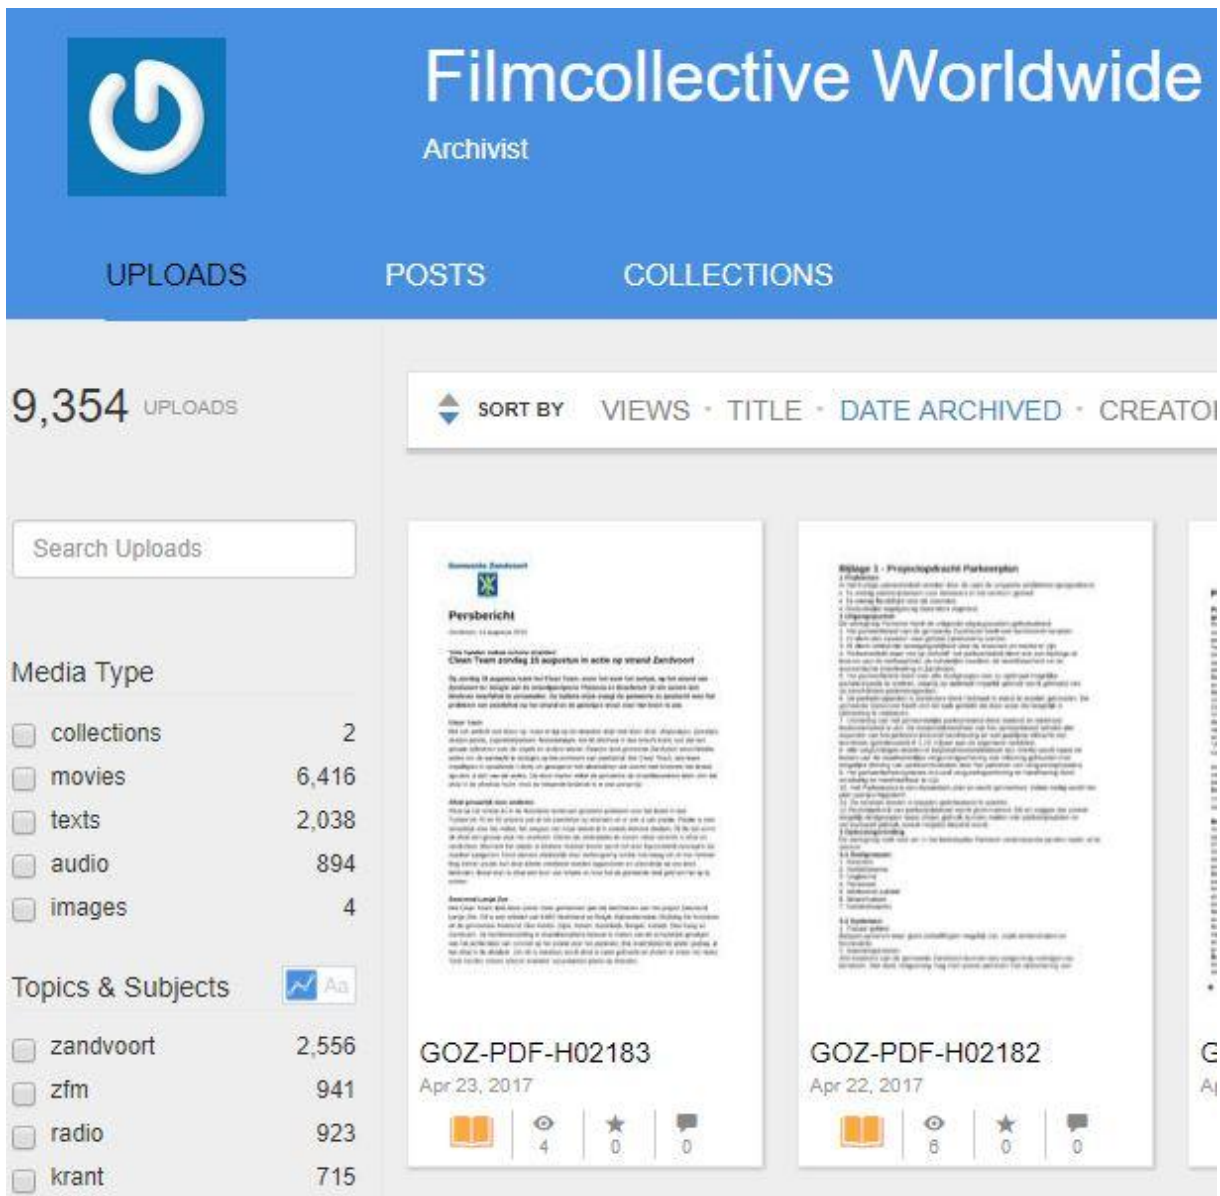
Filmcollective Worldwide

Archivist

UPLOADS POSTS COLLECTIONS

9,354 UPLOADS

SORT BY VIEWS · TITLE · DATE ARCHIVED · CREATO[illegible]

Search Uploads

Media Type

collections 2
movies 6,416
texts 2,038
audio 894
images 4

Topics & Subjects Aa

zandvoort 2,556
zfm 941
radio 923
krant 715

Gemeente Zandvoort

Persbericht

Clean Team zondag 16 augustus in actie op strand Zandvoort

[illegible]

Bijlage 1 - Projectopdracht Parkeerplan

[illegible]

GOZ-PDF-H02183
Apr 23, 2017
4 0 0

GOZ-PDF-H02182
Apr 22, 2017
6 0 0

G
A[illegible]